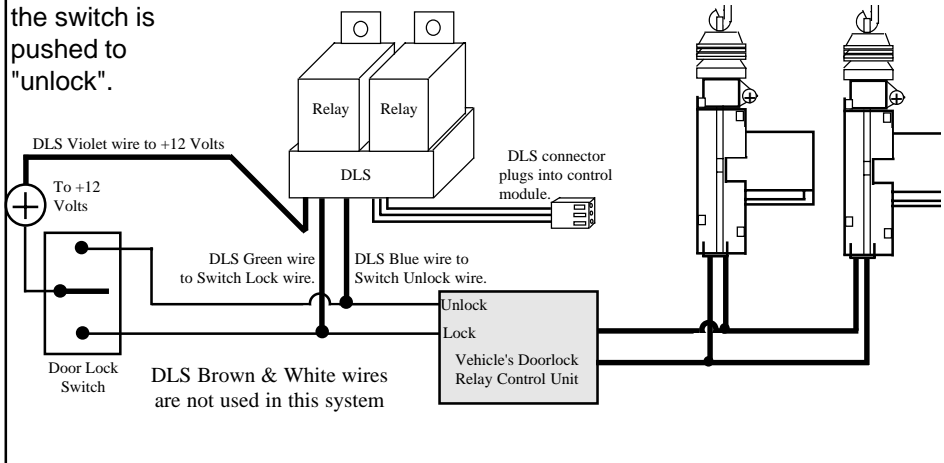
the switch is pushed to "unlock".

Relay

Relay

DLS

DLS Violet wire to +12 Volts

To +12 Volts

DLS connector plugs into control module.

DLS Green wire to Switch Lock wire.

DLS Blue wire to Switch Unlock wire.

Unlock

Lock

Vehicle's Doorlock Relay Control Unit

Door Lock Switch

DLS Brown & White wires are not used in this system